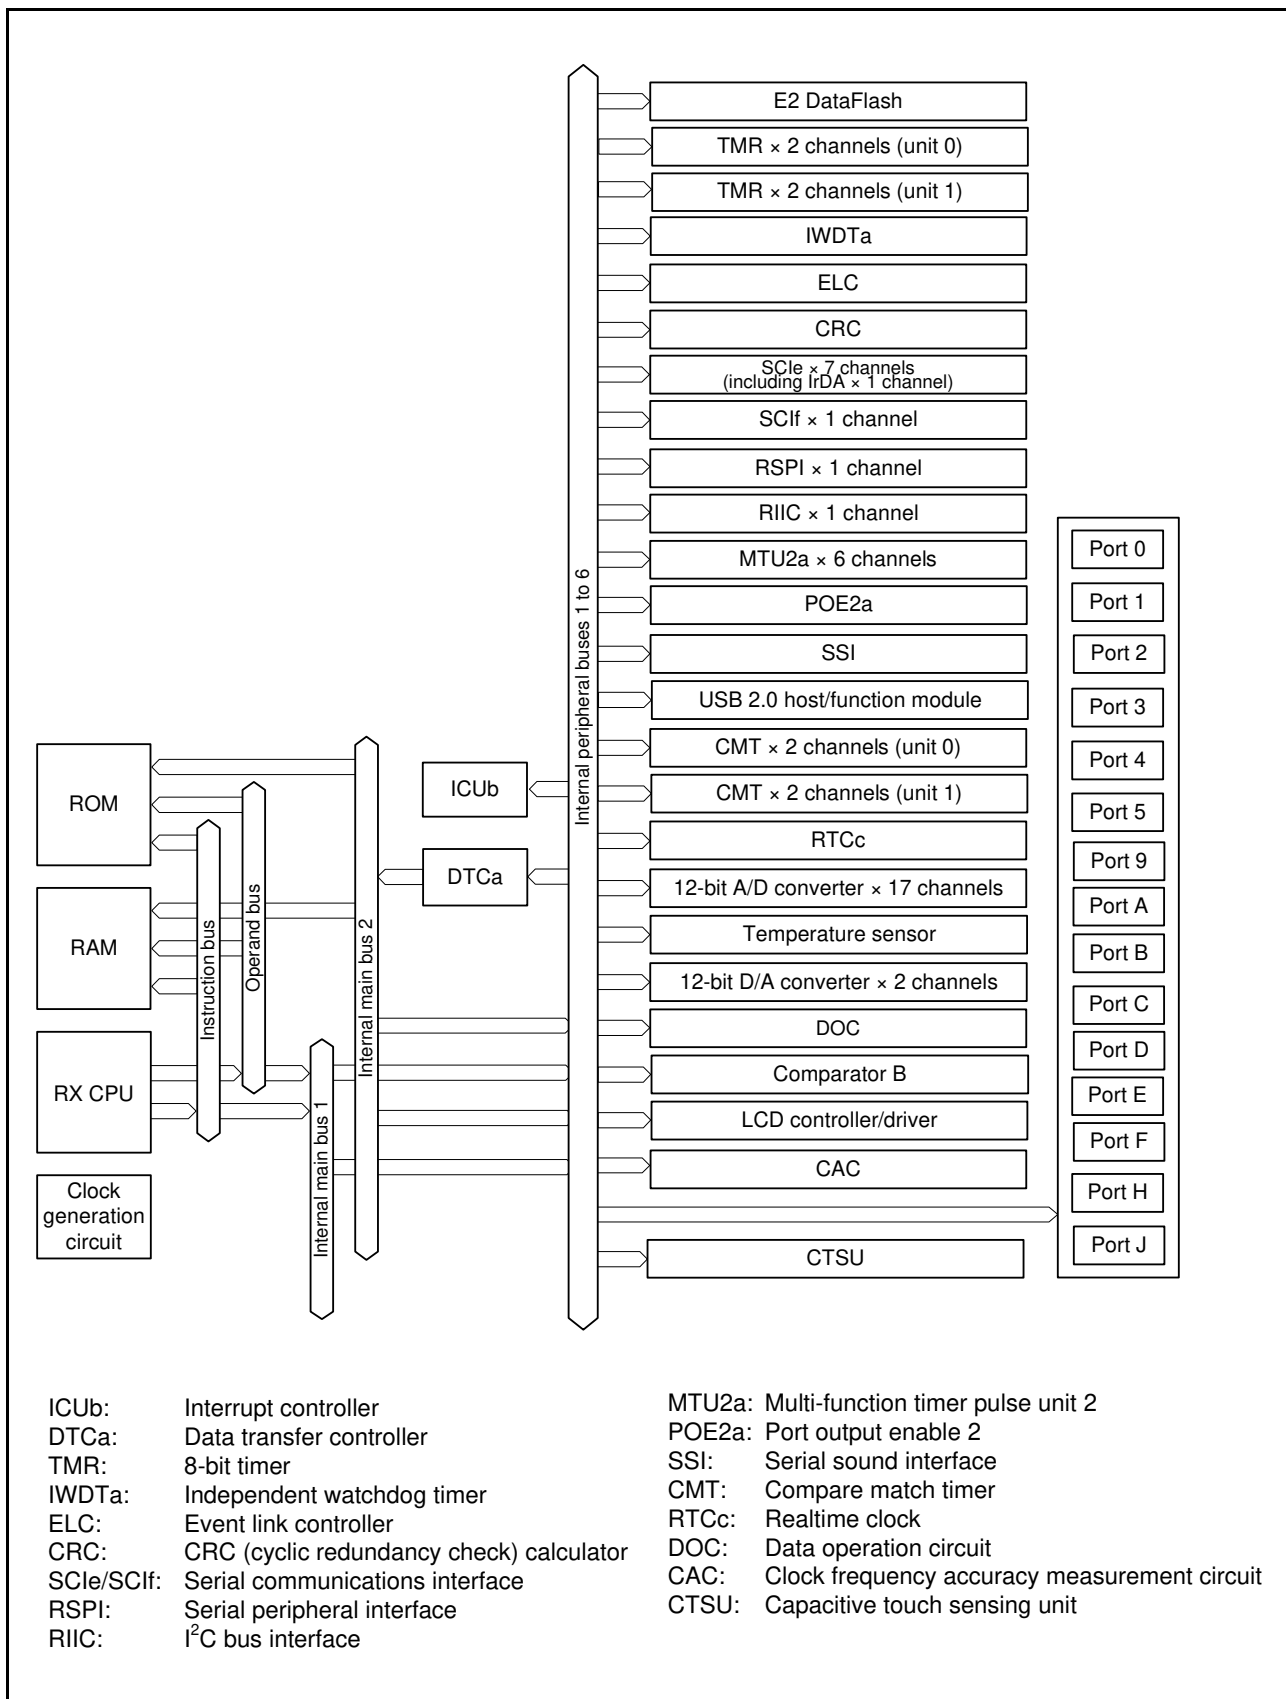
E2 DataFlash
TMR × 2 channels (unit 0)
TMR × 2 channels (unit 1)
IWDTa
ELC
CRC
SCIe × 7 channels (including IrDA × 1 channel)
SCIf × 1 channel
RSPI × 1 channel
RIIC × 1 channel
MTU2a × 6 channels
POE2a
SSI
USB 2.0 host/function module
CMT × 2 channels (unit 0)
CMT × 2 channels (unit 1)
RTCc
12-bit A/D converter × 17 channels
Temperature sensor
12-bit D/A converter × 2 channels
DOC
Comparator B
LCD controller/driver
CAC
CTSU

Internal peripheral buses 1 to 6

ICUb
DTCa

ROM
RAM
RX CPU
Clock generation circuit

Instruction bus
Operand bus
Internal main bus 2
Internal main bus 1

Port 0
Port 1
Port 2
Port 3
Port 4
Port 5
Port 9
Port A
Port B
Port C
Port D
Port E
Port F
Port H
Port J

ICUb: Interrupt controller
DTCa: Data transfer controller
TMR: 8-bit timer
IWDTa: Independent watchdog timer
ELC: Event link controller
CRC: CRC (cyclic redundancy check) calculator
SCIe/SCIf: Serial communications interface
RSPI: Serial peripheral interface
RIIC: I$^2$C bus interface

MTU2a: Multi-function timer pulse unit 2
POE2a: Port output enable 2
SSI: Serial sound interface
CMT: Compare match timer
RTCc: Realtime clock
DOC: Data operation circuit
CAC: Clock frequency accuracy measurement circuit
CTSU: Capacitive touch sensing unit